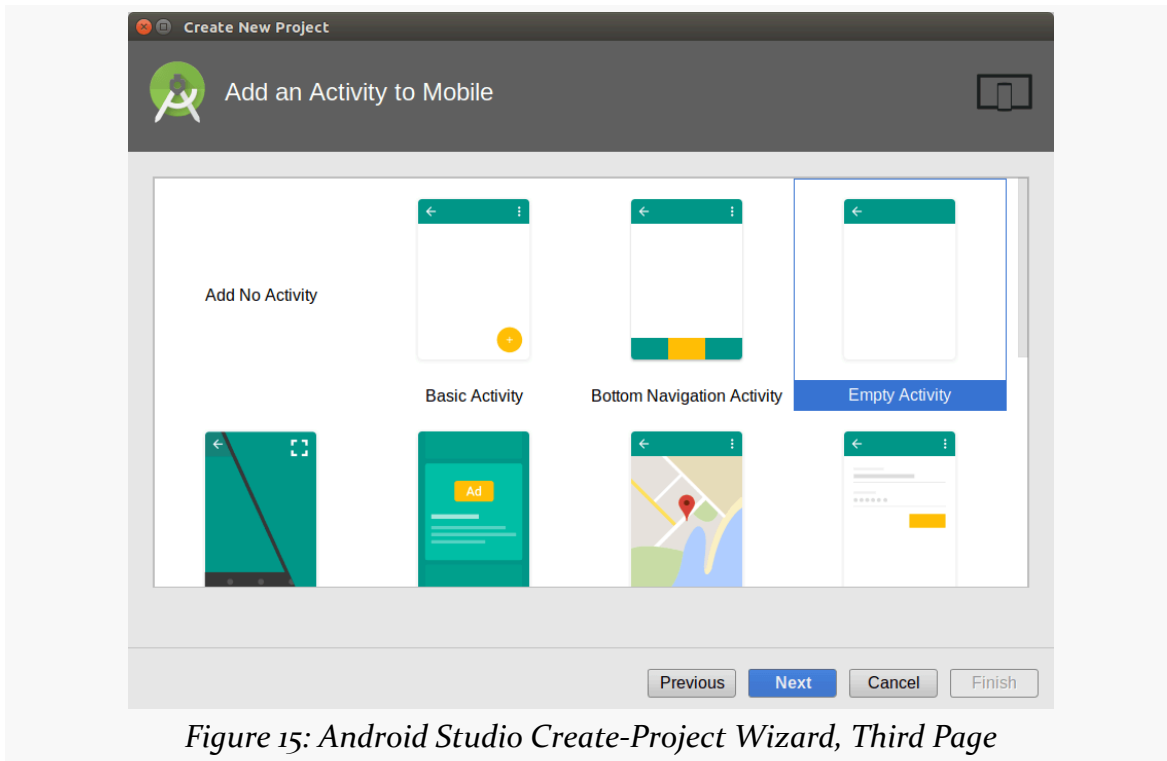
Create New Project

Add an Activity to Mobile

Add No Activity

Basic Activity

Bottom Navigation Activity

Empty Activity

Ad

Previous

Next

Cancel

Finish

Figure 15: Android Studio Create-Project Wizard, Third Page